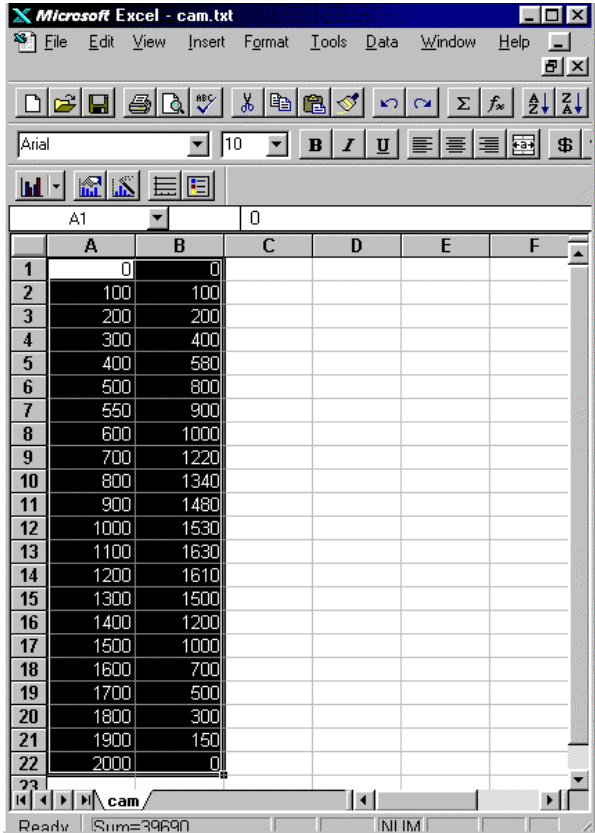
Microsoft Excel - cam.txt

File Edit View Insert Format Tools Data Window Help

Arial 10 B I U $

A1 0

| | A | B | C | D | E | F |
|---|---|---|---|---|---|---|
| 1 | 0 | 0 | | | | |
| 2 | 100 | 100 | | | | |
| 3 | 200 | 200 | | | | |
| 4 | 300 | 400 | | | | |
| 5 | 400 | 580 | | | | |
| 6 | 500 | 800 | | | | |
| 7 | 550 | 900 | | | | |
| 8 | 600 | 1000 | | | | |
| 9 | 700 | 1220 | | | | |
| 10 | 800 | 1340 | | | | |
| 11 | 900 | 1480 | | | | |
| 12 | 1000 | 1530 | | | | |
| 13 | 1100 | 1630 | | | | |
| 14 | 1200 | 1610 | | | | |
| 15 | 1300 | 1500 | | | | |
| 16 | 1400 | 1200 | | | | |
| 17 | 1500 | 1000 | | | | |
| 18 | 1600 | 700 | | | | |
| 19 | 1700 | 500 | | | | |
| 20 | 1800 | 300 | | | | |
| 21 | 1900 | 150 | | | | |
| 22 | 2000 | 0 | | | | |
| 23 | | | | | | |

cam

Ready Sum=39690 NUM